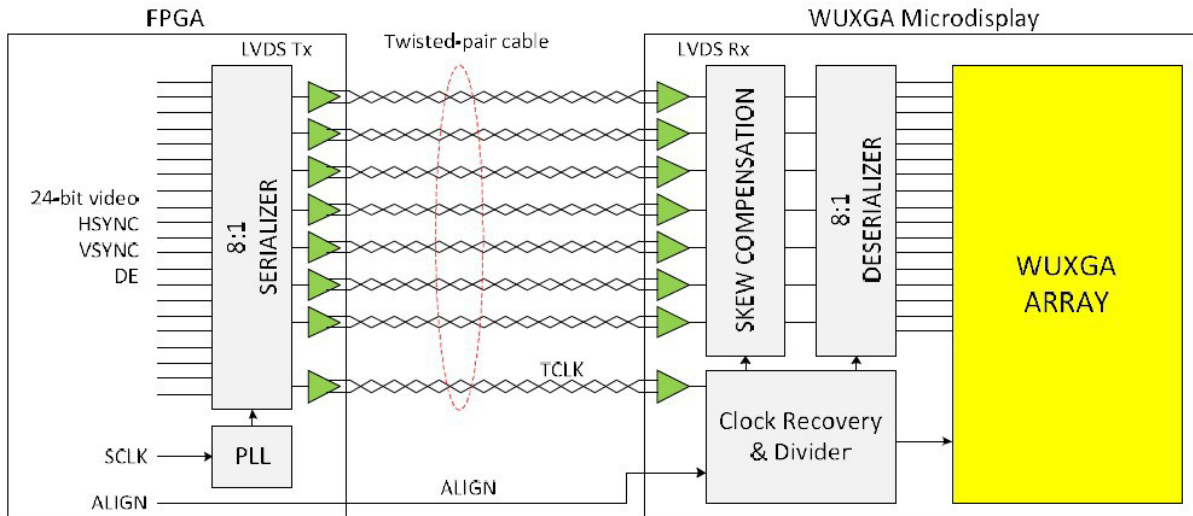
FPGA

WUXGA Microdisplay

LVDS Tx

Twisted-pair cable

LVDS Rx

24-bit video
HSYNC
VSYNC
DE

8:1
SERIALIZER

SKEW COMPENSATION

8:1
DESERIALIZER

WUXGA
ARRAY

TCLK

Clock Recovery
& Divider

SCLK

PLL

ALIGN

ALIGN